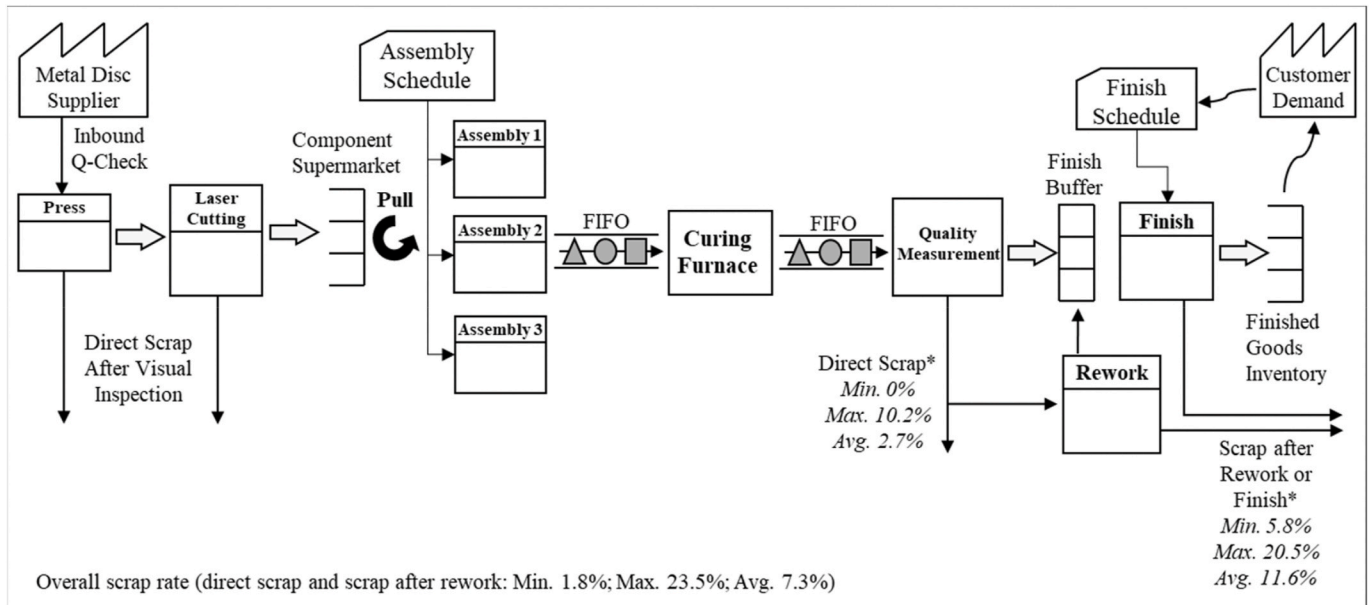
Metal Disc Supplier

Inbound Q-Check

Press

Laser Cutting

Direct Scrap After Visual Inspection

Assembly Schedule

Component Supermarket

Pull

Assembly 1

Assembly 2

Assembly 3

FIFO

Curing Furnace

FIFO

Quality Measurement

Direct Scrap*
*Min. 0%*
*Max. 10.2%*
*Avg. 2.7%*

Finish Buffer

Rework

Finish Schedule

Customer Demand

Finish

Finished Goods Inventory

Scrap after Rework or Finish*
*Min. 5.8%*
*Max. 20.5%*
*Avg. 11.6%*

Overall scrap rate (direct scrap and scrap after rework: Min. 1.8%; Max. 23.5%; Avg. 7.3%)